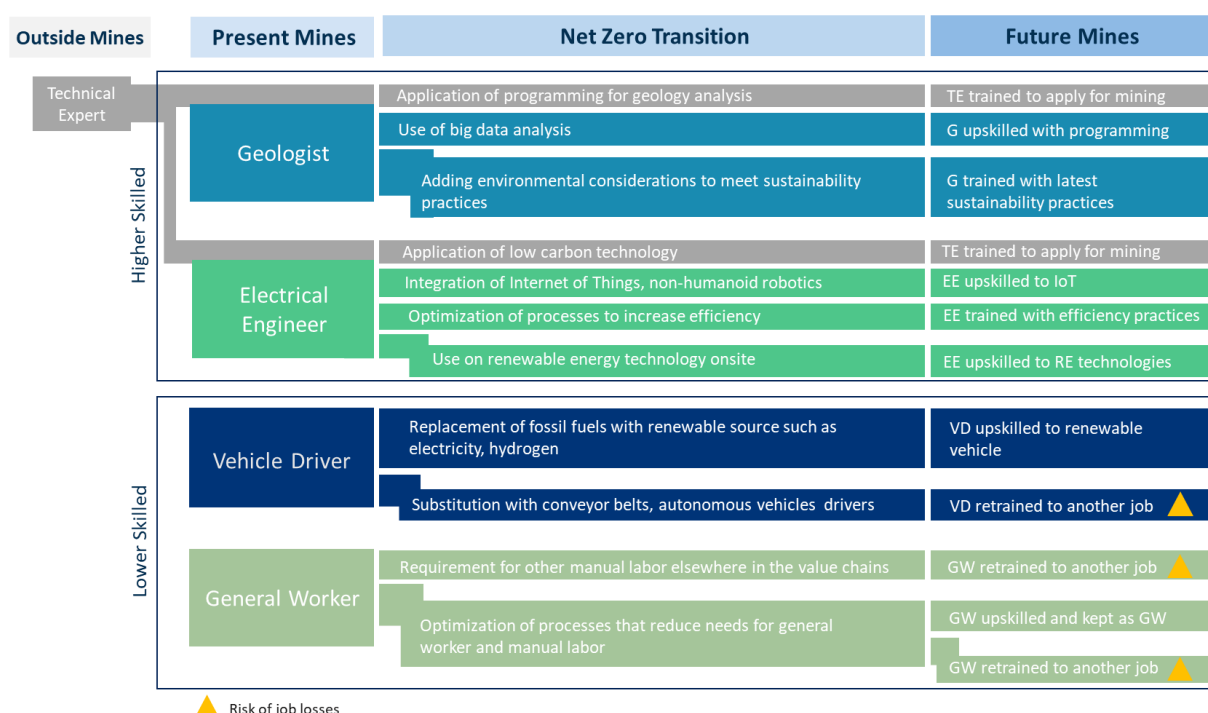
Outside Mines | Present Mines | Net Zero Transition | Future Mines

Technical Expert

Higher Skilled

Geologist

Application of programming for geology analysis
TE trained to apply for mining

Use of big data analysis
G upskilled with programming

Adding environmental considerations to meet sustainability practices
G trained with latest sustainability practices

Electrical Engineer

Application of low carbon technology
TE trained to apply for mining

Integration of Internet of Things, non-humanoid robotics
EE upskilled to IoT

Optimization of processes to increase efficiency
EE trained with efficiency practices

Use on renewable energy technology onsite
EE upskilled to RE technologies

Lower Skilled

Vehicle Driver

Replacement of fossil fuels with renewable source such as electricity, hydrogen
VD upskilled to renewable vehicle

Substitution with conveyor belts, autonomous vehicles drivers
VD retrained to another job

General Worker

Requirement for other manual labor elsewhere in the value chains
GW retrained to another job

Optimization of processes that reduce needs for general worker and manual labor
GW upskilled and kept as GW
GW retrained to another job

Risk of job losses